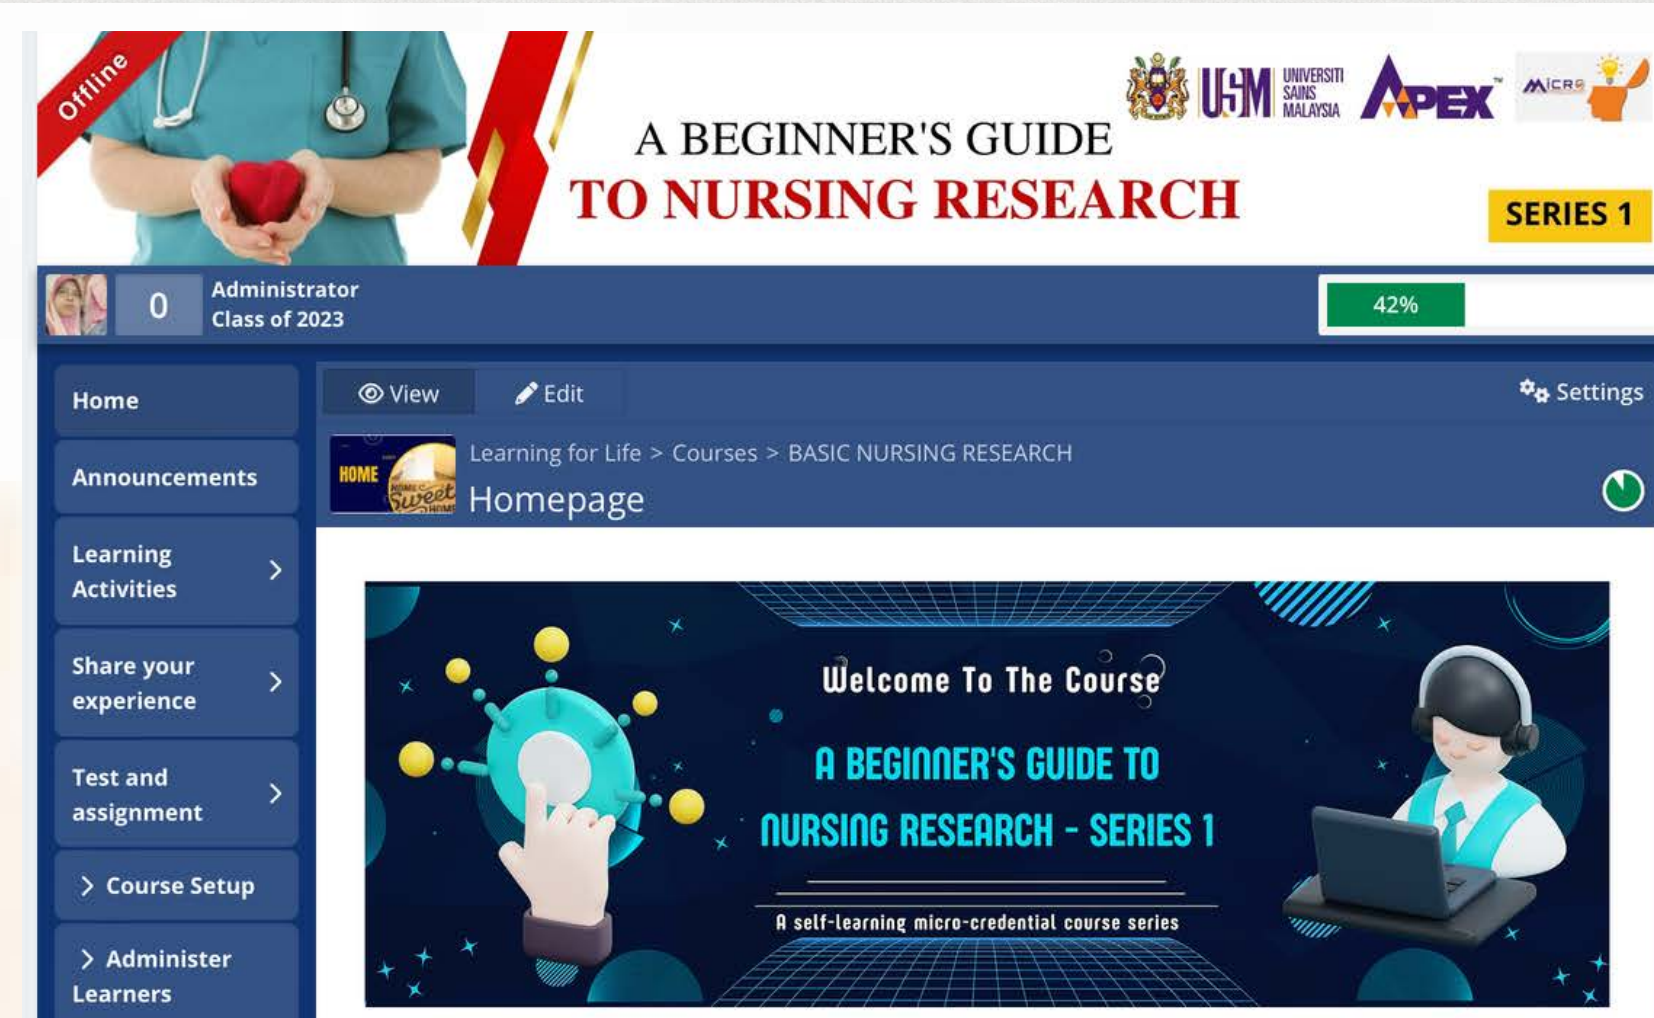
Offline

A BEGINNER'S GUIDE
TO NURSING RESEARCH

USM UNIVERSITI SAINS MALAYSIA APEX MICRO

SERIES 1

0 Administrator
Class of 2023

42%

Home

Announcements

Learning Activities

Share your experience

Test and assignment

Course Setup

Administer Learners

View Edit Settings

HOME Sweet HOME

Learning for Life > Courses > BASIC NURSING RESEARCH

Homepage

Welcome To The Course

A BEGINNER'S GUIDE TO
NURSING RESEARCH - SERIES 1

A self-learning micro-credential course series